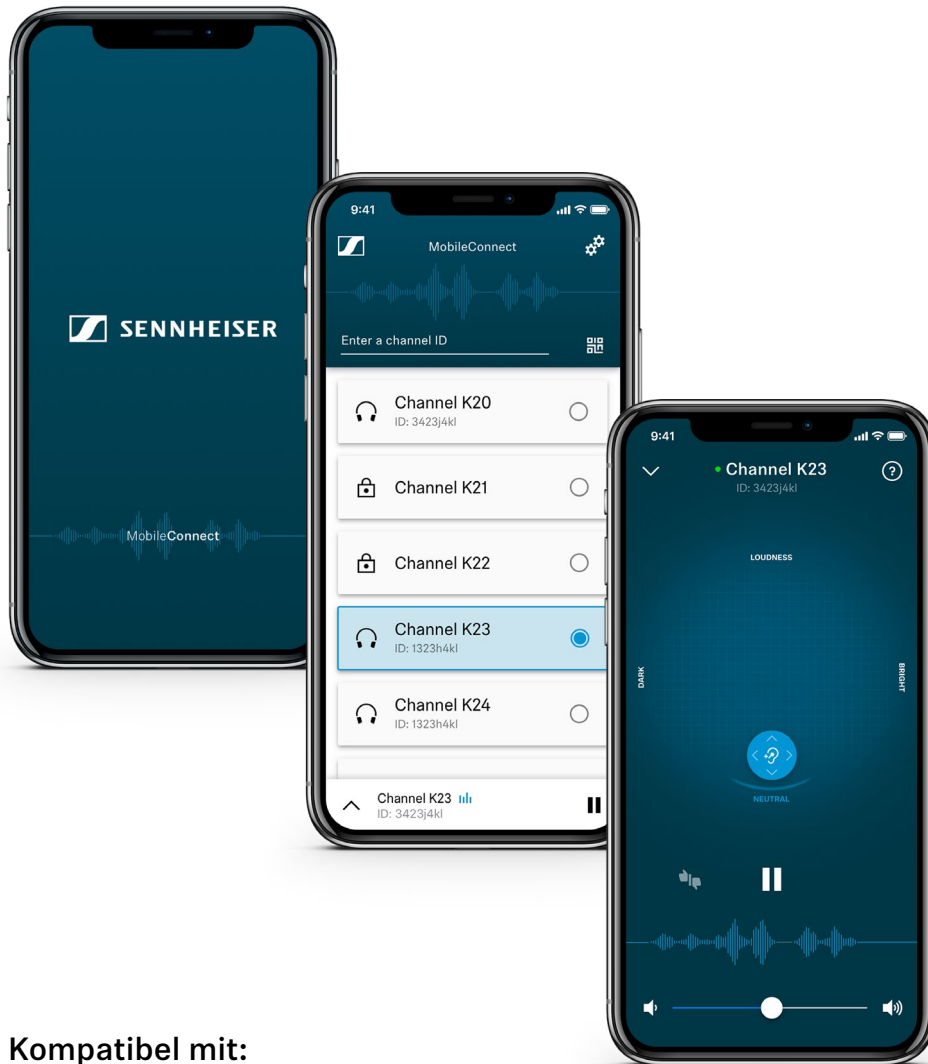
SENNHEISER

MobileConnect

9:41

MobileConnect

Enter a channel ID

Channel K20
ID: 3423j4kl

Channel K21

Channel K22

Channel K23
ID: 1323h4kl

Channel K24
ID: 1323h4kl

Channel K23
ID: 3423j4kl

9:41

Channel K23
ID: 3423j4kl

LOUDNESS

DARK

BRIGHT

NEUTRAL

Kompatibel mit: